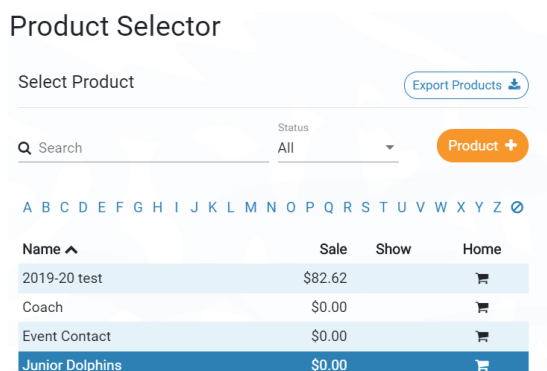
Product Selector

Select Product

Export Products

Search

Status
All

Product

A B C D E F G H I J K L M N O P Q R S T U V W X Y Z

| Name | Sale | Show | Home |
|---|---|---|---|
| 2019-20 test | $82.62 | | |
| Coach | $0.00 | | |
| Event Contact | $0.00 | | |
| Junior Dolphins | $0.00 | | |